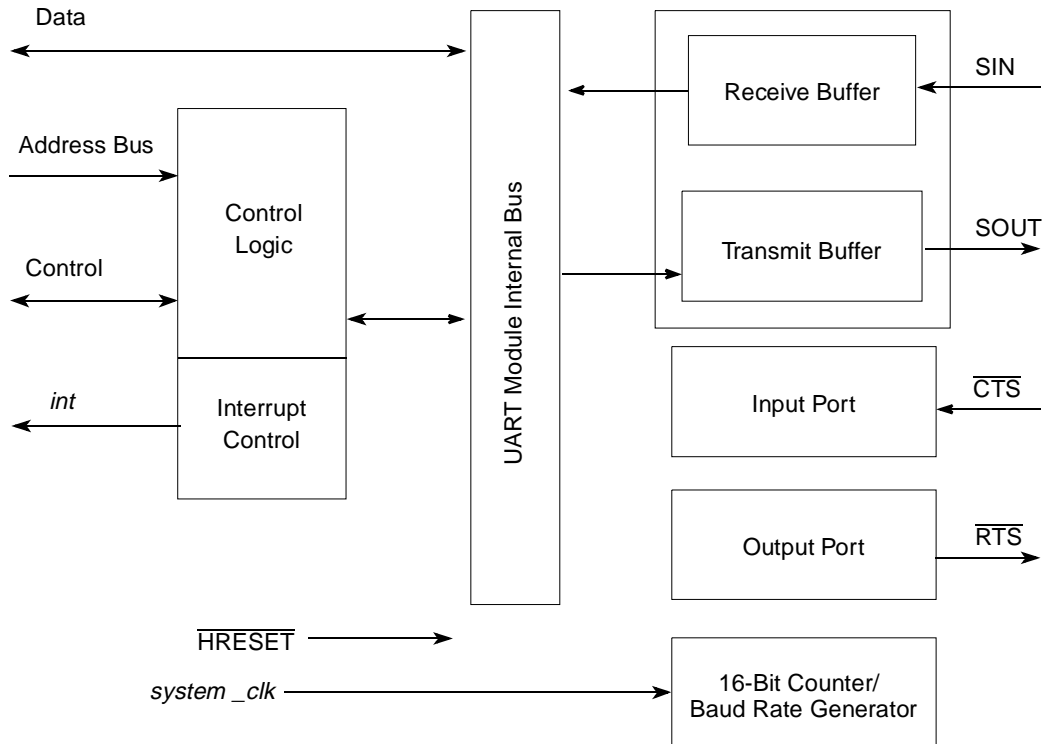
Data

Address Bus

Control Logic

Control

int

Interrupt Control

UART Module Internal Bus

Receive Buffer

SIN

Transmit Buffer

SOUT

Input Port

$\overline{CTS}$

Output Port

$\overline{RTS}$

$\overline{HRESET}$

system _clk

16-Bit Counter/ Baud Rate Generator